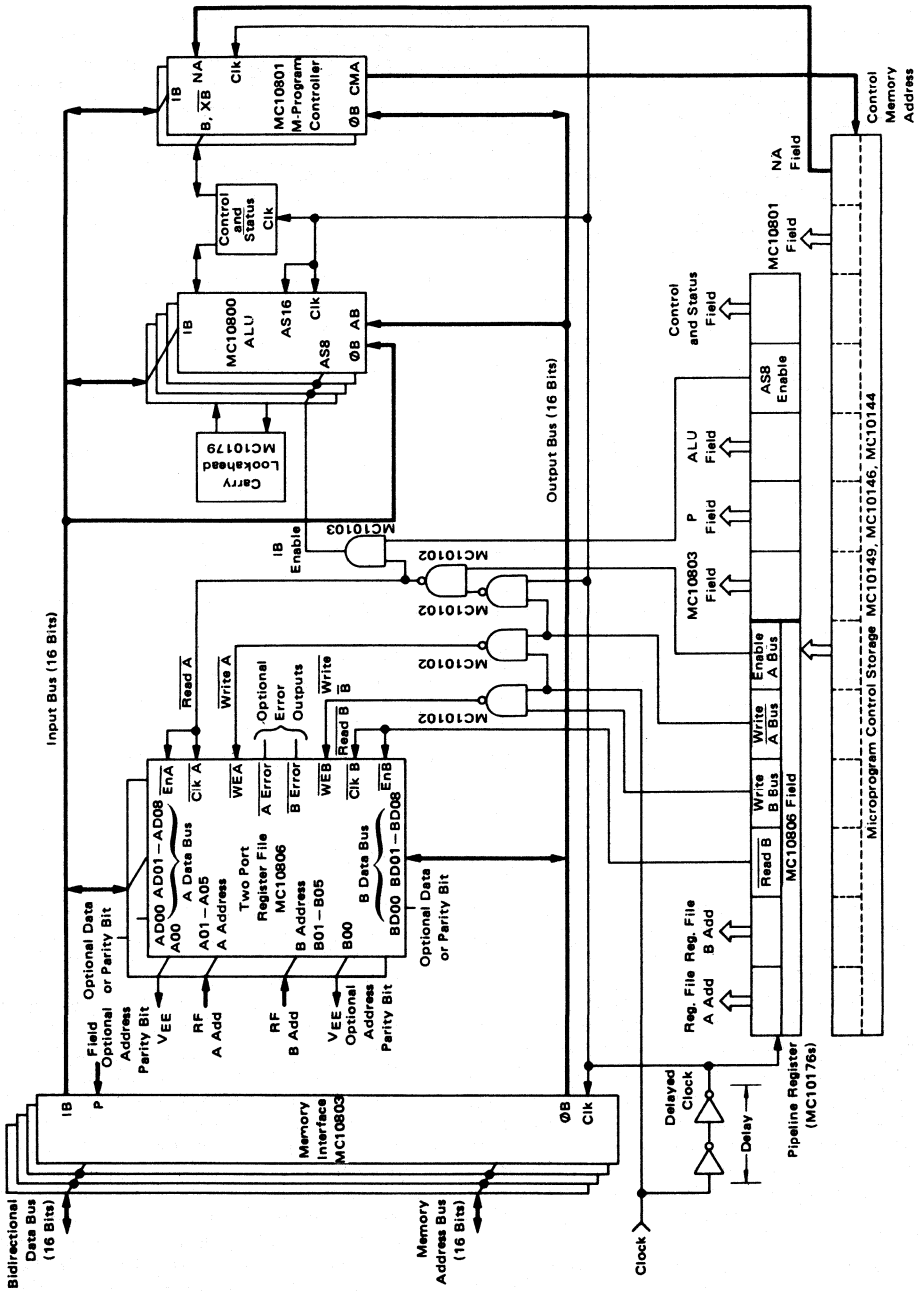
Bidirectional Data Bus (16 Bits)

Memory Address Bus (16 Bits)

Clock

IB

P

Memory Interface MC10803

ØB

Clk

Delayed Clock

Delay

Pipeline Register (MC10176s)

Field

Optional Address Parity Bit

$V_{EE}$

RF A Add

RF B Add

$V_{EE}$

Optional Address Parity Bit

Optional Data or Parity Bit

A00

AD00 AD01 – AD08

A Data Bus

A01 – A05

A Address

Two Port Register File MC10806

B Address

B01 – B05

B00

B Data Bus

BD00 BD01 – BD08

Optional Data or Parity Bit

$\overline{EnA}$

$\overline{Clk\ A}$

$\overline{WEA}$

$\overline{A\ Error}$

$\overline{B\ Error}$

$\overline{WEB}$

$\overline{Clk\ B}$

$\overline{EnB}$

Optional Error Outputs

$\overline{Read\ A}$

$\overline{Write\ A}$

$\overline{Write\ B}$

$\overline{Read\ B}$

Input Bus (16 Bits)

MC10102

MC10102

MC10102

MC10102

MC10103

IB Enable

Carry Lookahead MC10179

IB

MC10800 ALU

AS16

Clk

AS8

ØB

AB

Output Bus (16 Bits)

Control and Status Clk

IB

NA

B, $\overline{XB}$

MC10801 M-Program Controller

Clk

ØB

CMA

Control Memory Address

Reg. File A Add

Reg. File B Add

$\overline{Read\ B}$

Write B Bus

Write A Bus

Enable A Bus

MC10806 Field

MC10803 Field

P Field

ALU Field

AS8 Enable

Control and Status Field

MC10801 Field

NA Field

Microprogram Control Storage MC10149, MC10146, MC10144